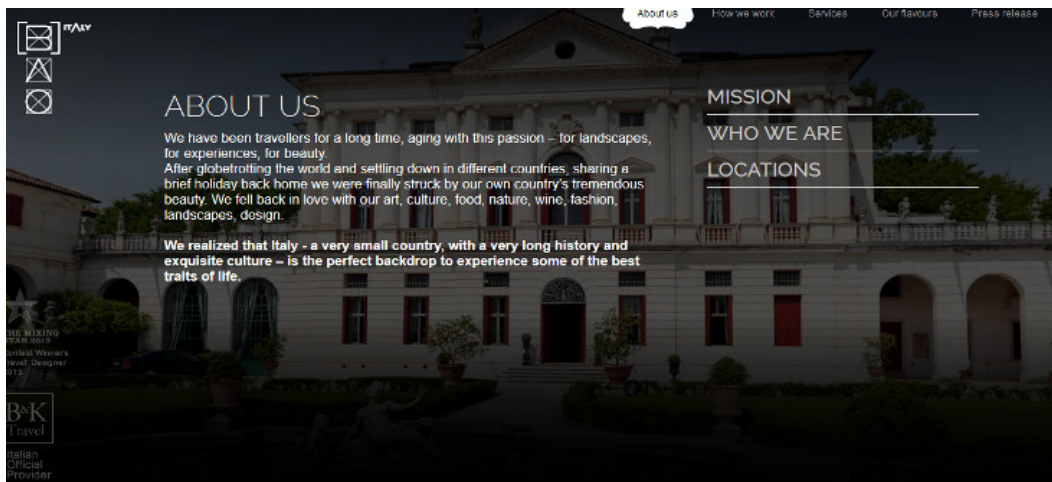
ITALY

About us How we work Services Our flavours Press release

ABOUT US

We have been travellers for a long time, aging with this passion – for landscapes, for experiences, for beauty.
After globetrotting the world and settling down in different countries, sharing a brief holiday back home we were finally struck by our own country's tremendous beauty. We fell back in love with our art, culture, food, nature, wine, fashion, landscapes, design.

We realized that Italy - a very small country, with a very long history and exquisite culture – is the perfect backdrop to experience some of the best traits of life.

MISSION
WHO WE ARE
LOCATIONS

THE MIXING STAR 2013
Contest Winner's Travel Designer 2013

B&K Travel
Italian Official Provider